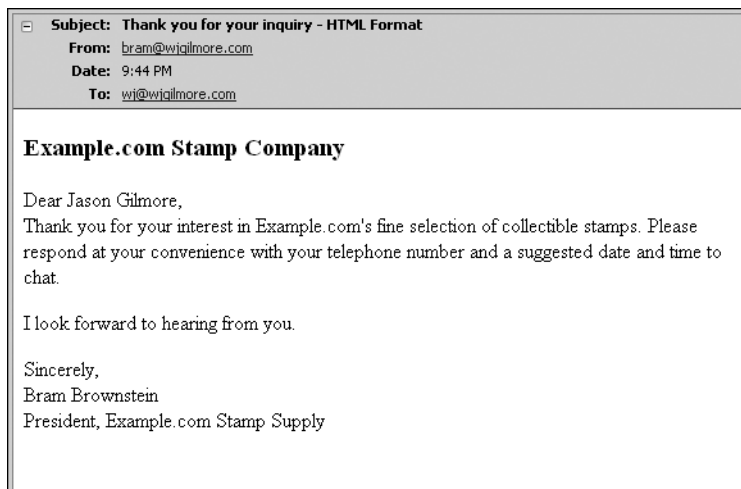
Subject: Thank you for your inquiry - HTML Format
From: bram@wjgilmore.com
Date: 9:44 PM
To: wj@wjgilmore.com

**Example.com Stamp Company**

Dear Jason Gilmore,
Thank you for your interest in Example.com's fine selection of collectible stamps. Please respond at your convenience with your telephone number and a suggested date and time to chat.

I look forward to hearing from you.

Sincerely,
Bram Brownstein
President, Example.com Stamp Supply